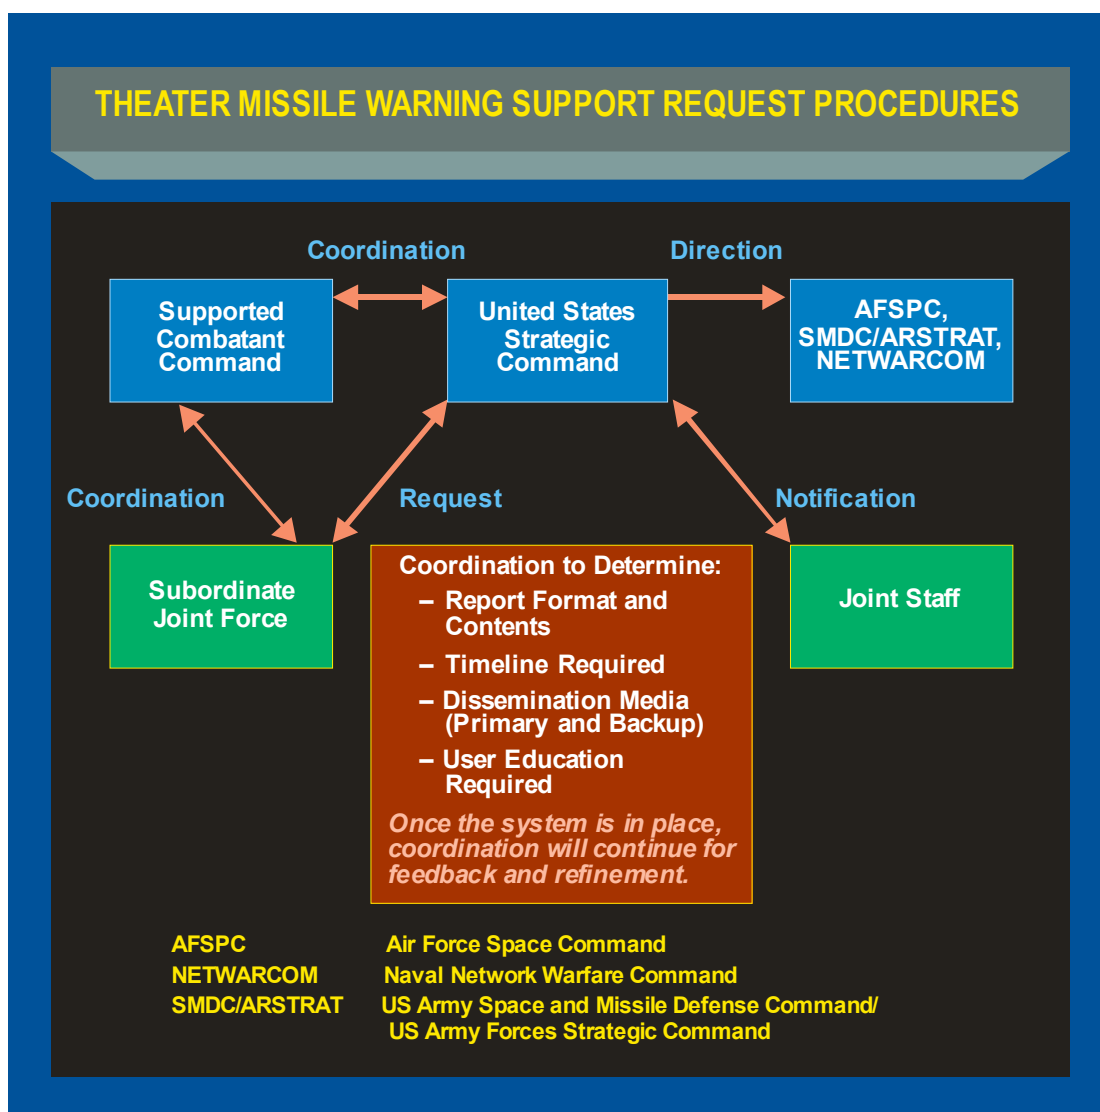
THEATER MISSILE WARNING SUPPORT REQUEST PROCEDURES

Coordination

Direction

Supported Combatant Command

United States Strategic Command

AFSPC, SMDC/ARSTRAT, NETWARCOM

Coordination

Request

Notification

Subordinate Joint Force

Coordination to Determine:
– Report Format and Contents
– Timeline Required
– Dissemination Media (Primary and Backup)
– User Education Required

Once the system is in place, coordination will continue for feedback and refinement.

Joint Staff

| | |
|---|---|
| AFSPC | Air Force Space Command |
| NETWARCOM | Naval Network Warfare Command |
| SMDC/ARSTRAT | US Army Space and Missile Defense Command/ US Army Forces Strategic Command |